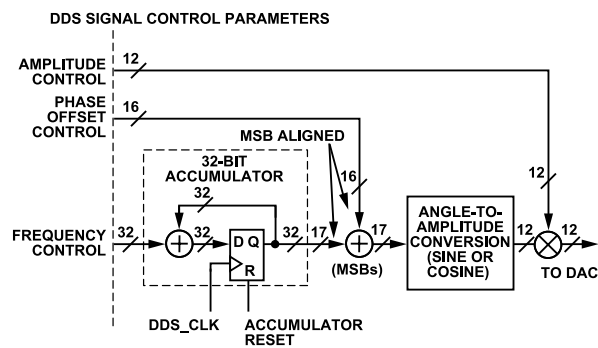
DDS SIGNAL CONTROL PARAMETERS

AMPLITUDE CONTROL

12

PHASE OFFSET CONTROL

16

MSB ALIGNED

32-BIT ACCUMULATOR

32

16

12

FREQUENCY CONTROL

32

32

D Q

R

32

17

17

(MSBs)

ANGLE-TO-AMPLITUDE CONVERSION (SINE OR COSINE)

12

12

TO DAC

DDS_CLK

ACCUMULATOR RESET